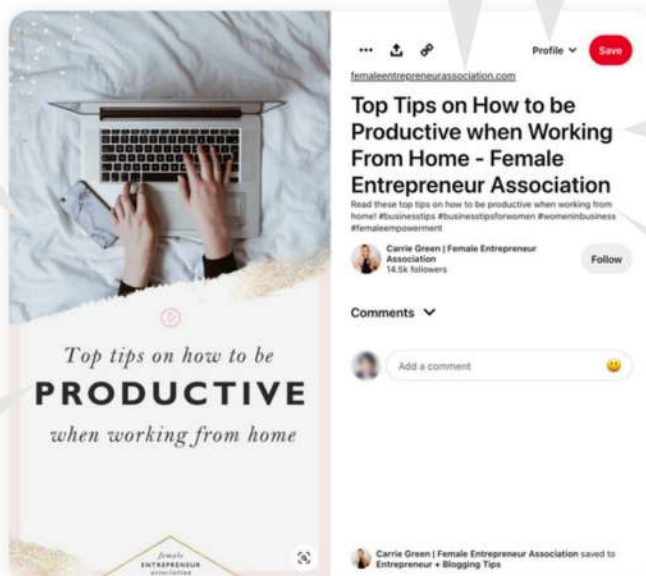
Top tips on how to be
PRODUCTIVE
when working from home

female
ENTREPRENEUR
association

Profile
Save

femaleentrepreneurassociation.com

Top Tips on How to be Productive when Working From Home - Female Entrepreneur Association

Read these top tips on how to be productive when working from home! #businesstips #businesstipsforwomen #womeninbusiness #femaleempowerment

Carrie Green | Female Entrepreneur Association
14.5k followers
Follow

Comments

Add a comment

Carrie Green | Female Entrepreneur Association saved to Entrepreneur + Blogging Tips